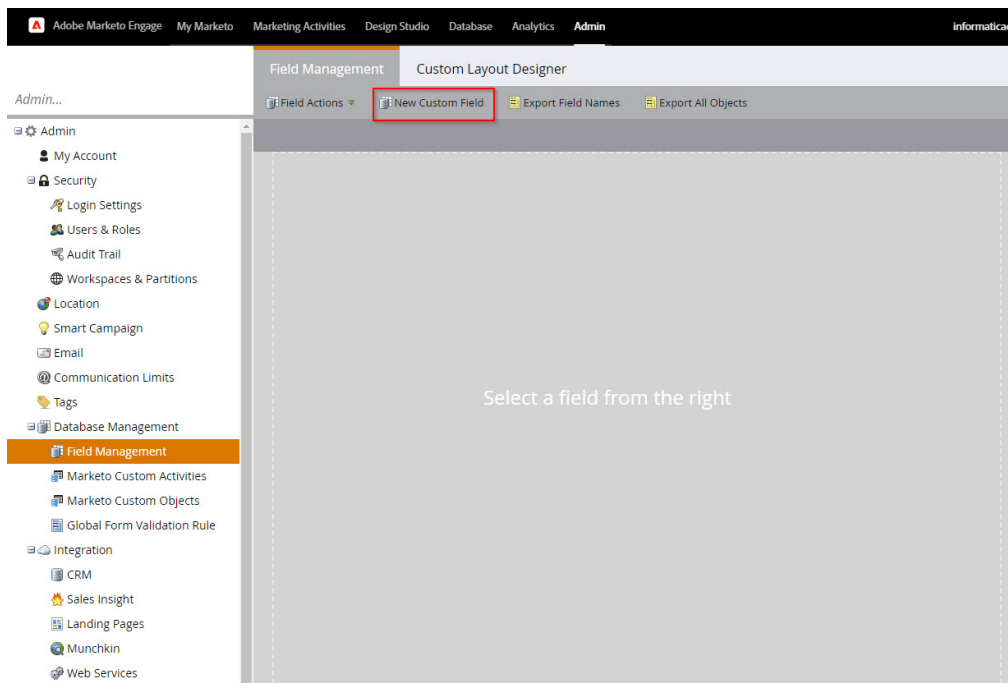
Adobe Marketo Engage My Marketo Marketing Activities Design Studio Database Analytics Admin informatica

Field Management Custom Layout Designer

Admin...

Field Actions New Custom Field Export Field Names Export All Objects

Admin
My Account
Security
Login Settings
Users & Roles
Audit Trail
Workspaces & Partitions
Location
Smart Campaign
Email
Communication Limits
Tags
Database Management
Field Management
Marketo Custom Activities
Marketo Custom Objects
Global Form Validation Rule
Integration
CRM
Sales Insight
Landing Pages
Munchkin
Web Services

Select a field from the right